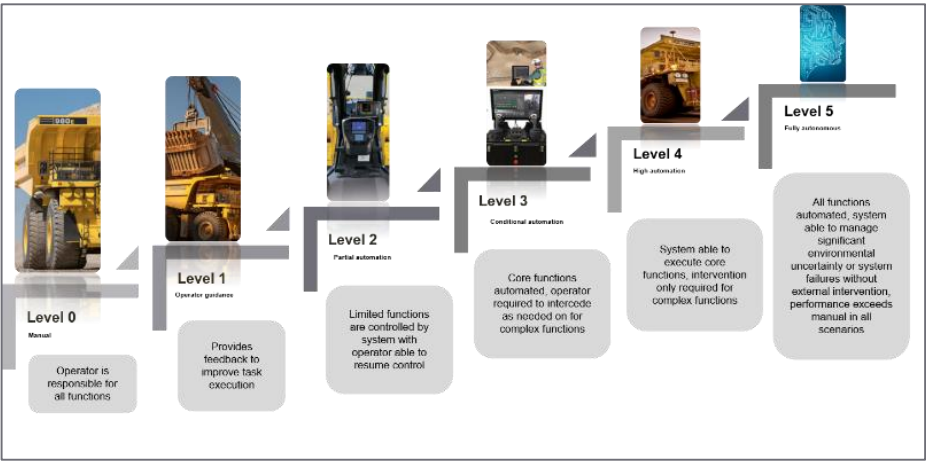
Level 0
Manual
Operator is responsible for all functions

Level 1
Operator guidance
Provides feedback to improve task execution

Level 2
Partial automation
Limited functions are controlled by system with operator able to resume control

Level 3
Conditional automation
Core functions automated, operator required to intercede as needed on for complex functions

Level 4
High automation
System able to execute core functions, intervention only required for complex functions

Level 5
Fully autonomous
All functions automated, system able to manage significant environmental uncertainty or system failures without external intervention, performance exceeds manual in all scenarios